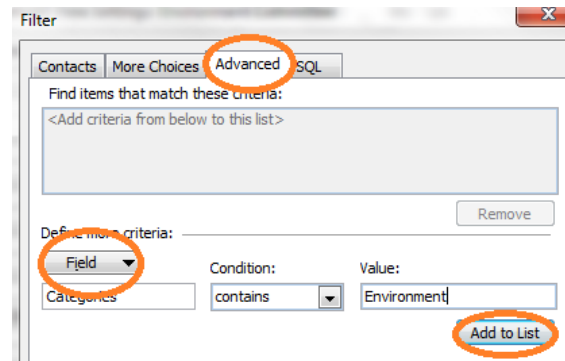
Filter

Contacts | More Choices | Advanced | SQL

Find items that match these criteria:

<Add criteria from below to this list>

Remove

Define more criteria:

Field ▼

Condition:

Value:

Categories

contains

Environment

Add to List